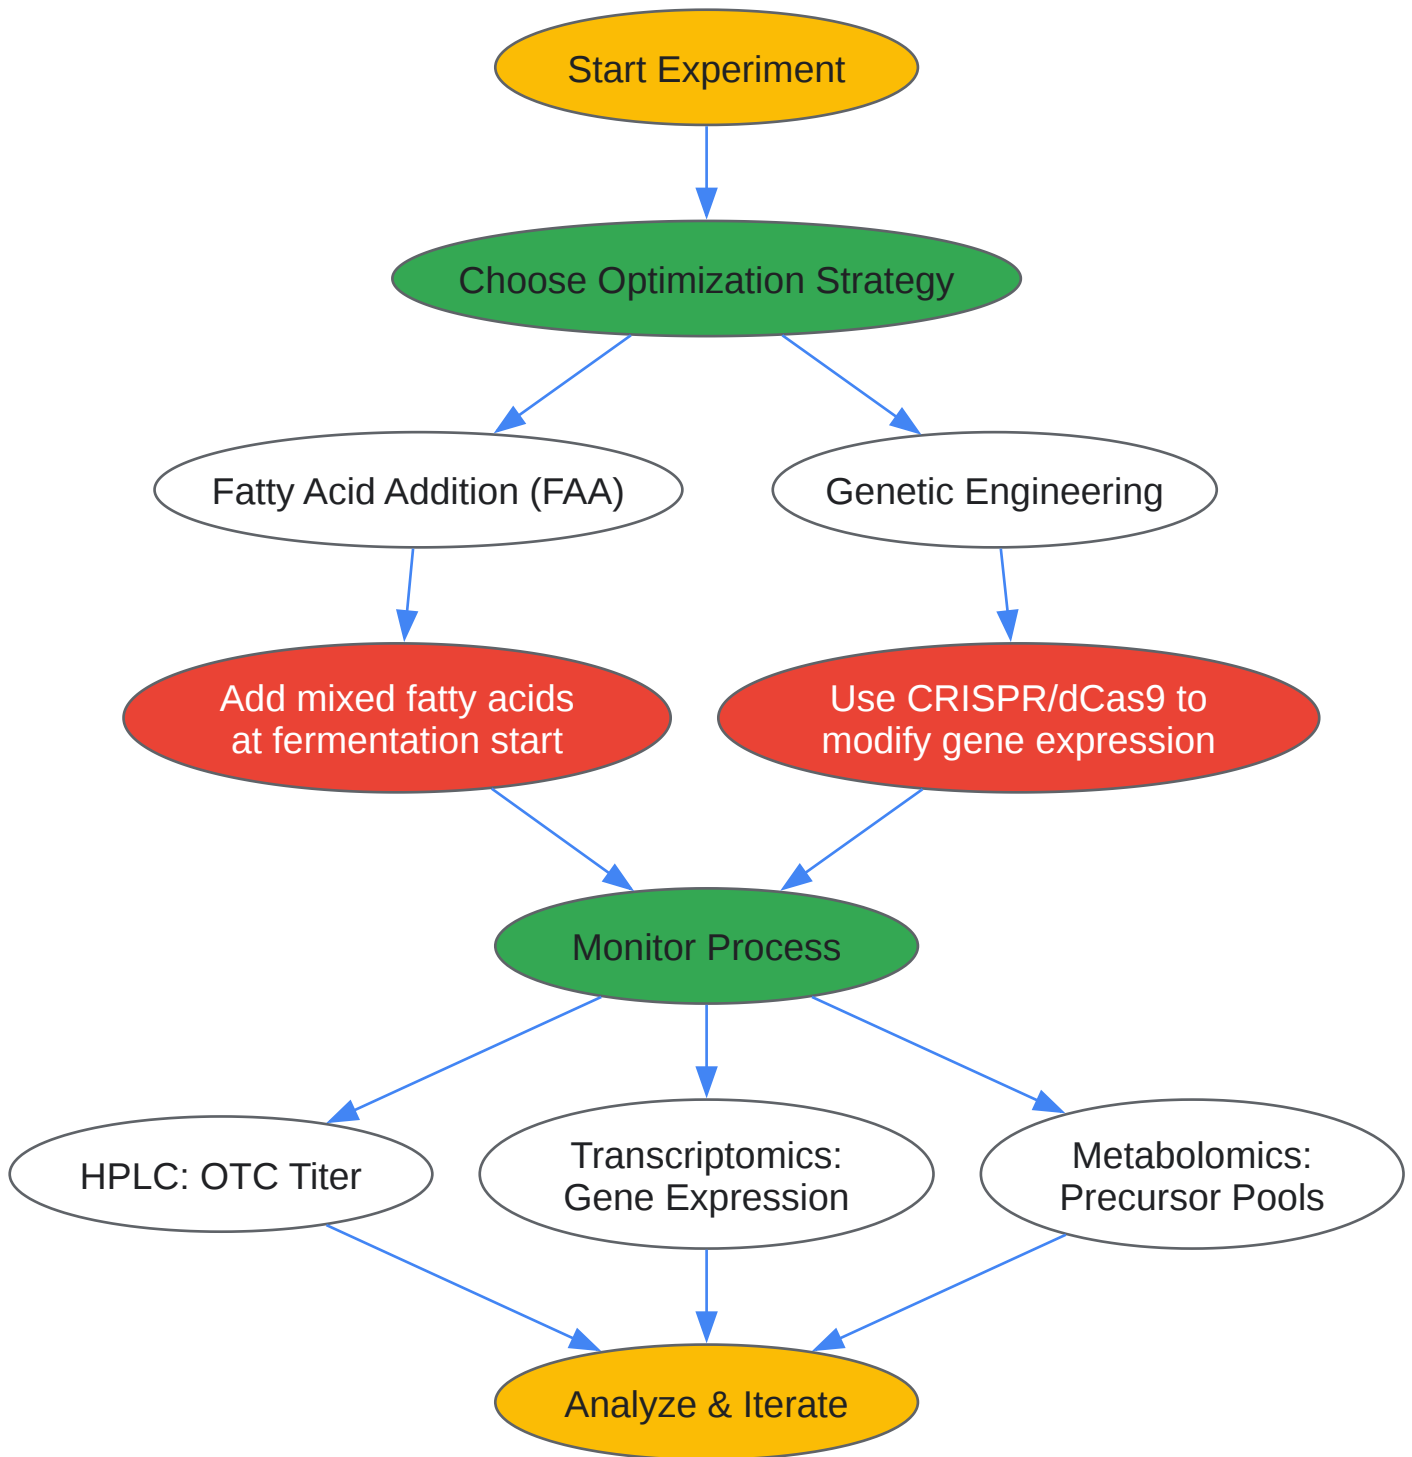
Start Experiment

Choose Optimization Strategy

Fatty Acid Addition (FAA)

Genetic Engineering

Add mixed fatty acids at fermentation start

Use CRISPR/dCas9 to modify gene expression

Monitor Process

HPLC: OTC Titer

Transcriptomics: Gene Expression

Metabolomics: Precursor Pools

Analyze & Iterate